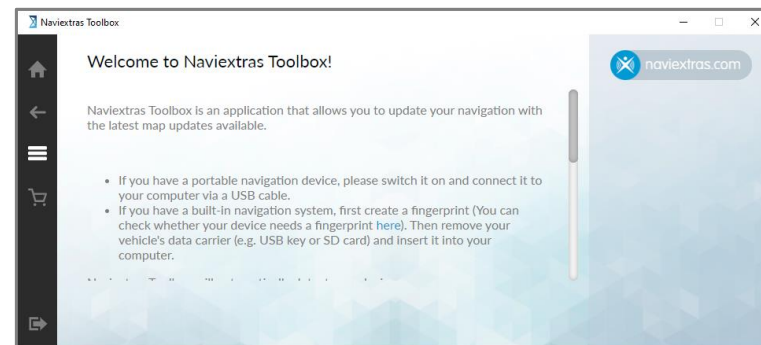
Naviextras Toolbox

Welcome to Naviextras Toolbox!

naviextras.com

Naviextras Toolbox is an application that allows you to update your navigation with the latest map updates available.

- If you have a portable navigation device, please switch it on and connect it to your computer via a USB cable.
- If you have a built-in navigation system, first create a fingerprint (You can check whether your device needs a fingerprint here). Then remove your vehicle's data carrier (e.g. USB key or SD card) and insert it into your computer.

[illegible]